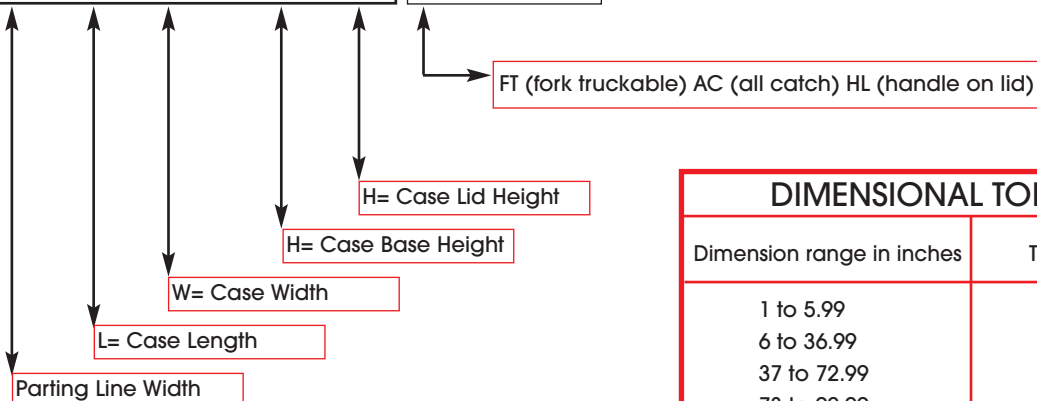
FT (fork truckable) AC (all catch) HL (handle on lid)

H= Case Lid Height

H= Case Base Height

W= Case Width

L= Case Length

Parting Line Width

DIMENSIONAL TO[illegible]

| Dimension range in inches | T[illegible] |
|---|---|
| 1 to 5.99 | |
| 6 to 36.99 | |
| 37 to 72.99 | |
| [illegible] | |